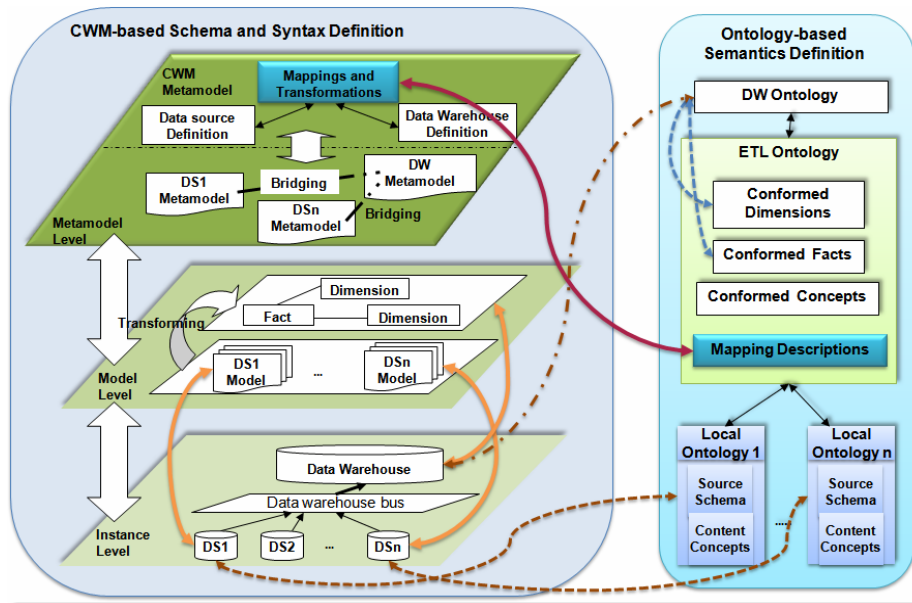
CWM-based Schema and Syntax Definition

CWM Metamodel

Mappings and Transformations

Data source Definition

Data Warehouse Definition

DS1 Metamodel

Bridging

DW Metamodel

DSn Metamodel

Bridging

Metamodel Level

Dimension

Transforming

Fact

Dimension

DS1 Model

...

DSn Model

Model Level

Data Warehouse

Data warehouse bus

Instance Level

DS1

DS2

...

DSn

Ontology-based Semantics Definition

DW Ontology

ETL Ontology

Conformed Dimensions

Conformed Facts

Conformed Concepts

Mapping Descriptions

Local Ontology 1

Source Schema

Content Concepts

.....

Local Ontology n

Source Schema

Content Concepts